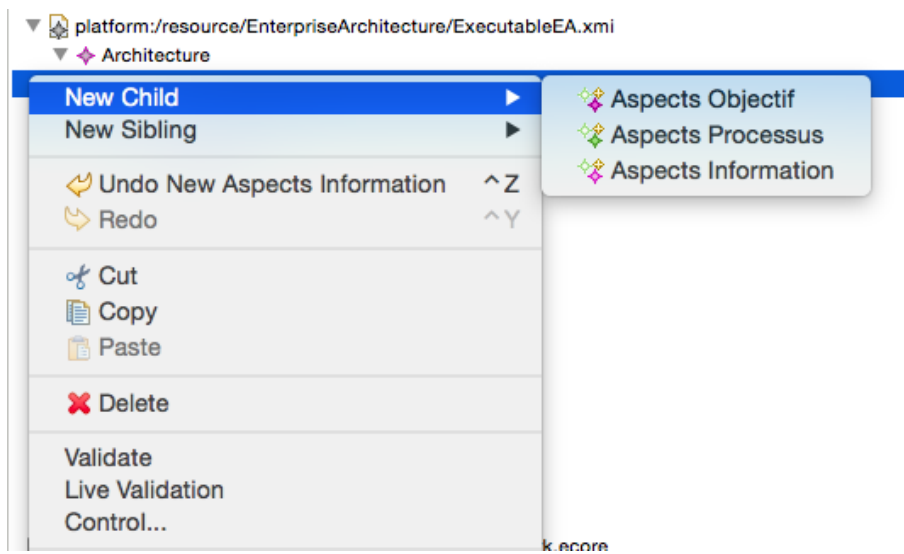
platform:/resource/EnterpriseArchitecture/ExecutableEA.xmi
Architecture

New Child
New Sibling

Aspects Objectif
Aspects Processus
Aspects Information

Undo New Aspects Information ^Z
Redo ^Y

Cut
Copy
Paste

Delete

Validate
Live Validation
Control...

k.ecore